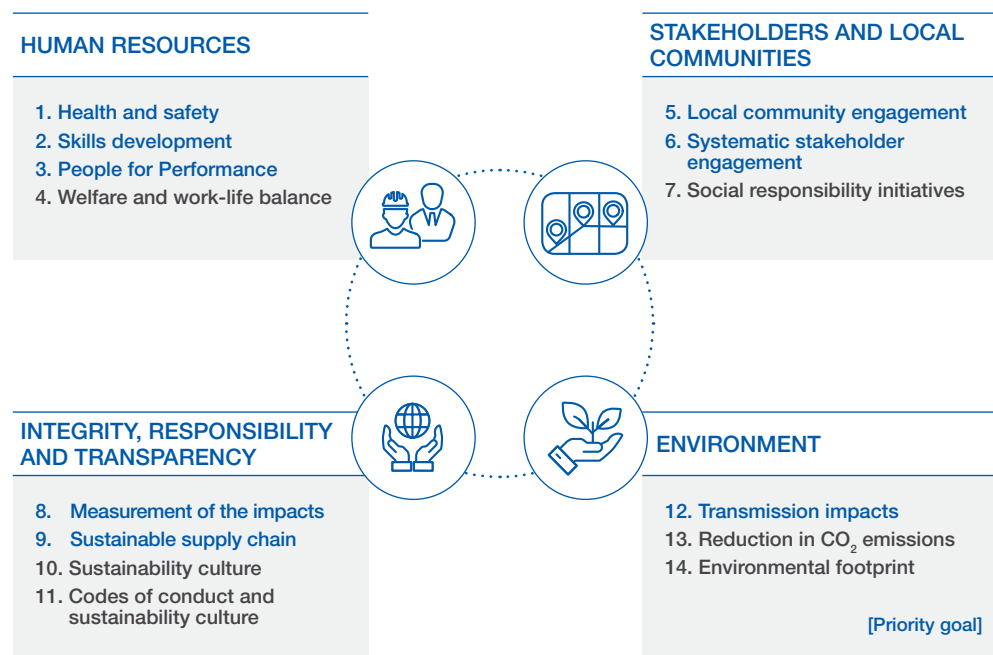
HUMAN RESOURCES

1. Health and safety
2. Skills development
3. People for Performance
4. Welfare and work-life balance

STAKEHOLDERS AND LOCAL COMMUNITIES

5. Local community engagement
6. Systematic stakeholder engagement
7. Social responsibility initiatives

INTEGRITY, RESPONSIBILITY AND TRANSPARENCY

8. Measurement of the impacts
9. Sustainable supply chain
10. Sustainability culture
11. Codes of conduct and sustainability culture

ENVIRONMENT

12. Transmission impacts
13. Reduction in $CO_2$ emissions
14. Environmental footprint

[Priority goal]